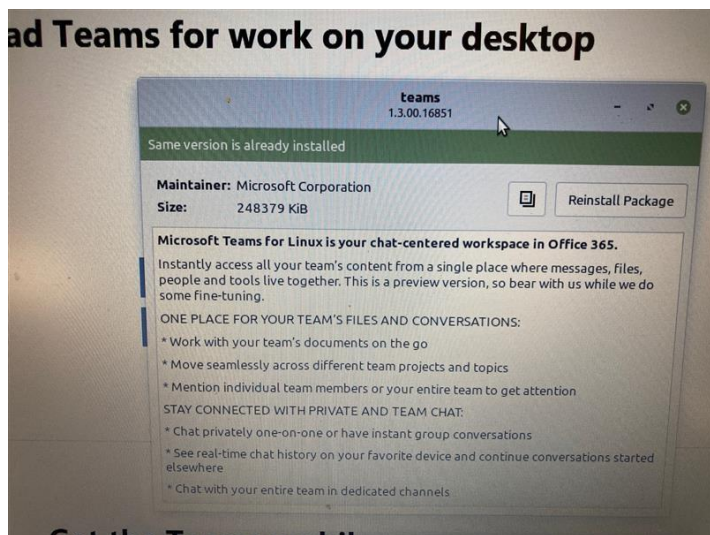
ad Teams for work on your desktop

teams
1.3.00.16851

Same version is already installed

Maintainer: Microsoft Corporation
Size: 248379 KiB

Reinstall Package

Microsoft Teams for Linux is your chat-centered workspace in Office 365.

Instantly access all your team's content from a single place where messages, files, people and tools live together. This is a preview version, so bear with us while we do some fine-tuning.

ONE PLACE FOR YOUR TEAM'S FILES AND CONVERSATIONS:

* Work with your team's documents on the go

* Move seamlessly across different team projects and topics

* Mention individual team members or your entire team to get attention

STAY CONNECTED WITH PRIVATE AND TEAM CHAT:

* Chat privately one-on-one or have instant group conversations

* See real-time chat history on your favorite device and continue conversations started elsewhere

* Chat with your entire team in dedicated channels

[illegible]